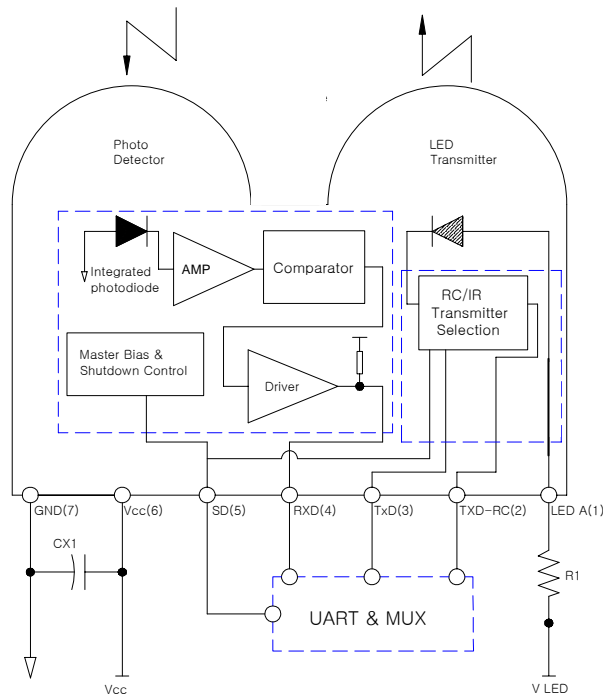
Photo Detector

LED Transmitter

Integrated photodiode

AMP

Comparator

RC/IR Transmitter Selection

Master Bias & Shutdown Control

Driver

GND(7)

Vcc(6)

SD(5)

RXD(4)

TxD(3)

TXD-RC(2)

LED A(1)

CX1

R1

UART & MUX

Vcc

V LED